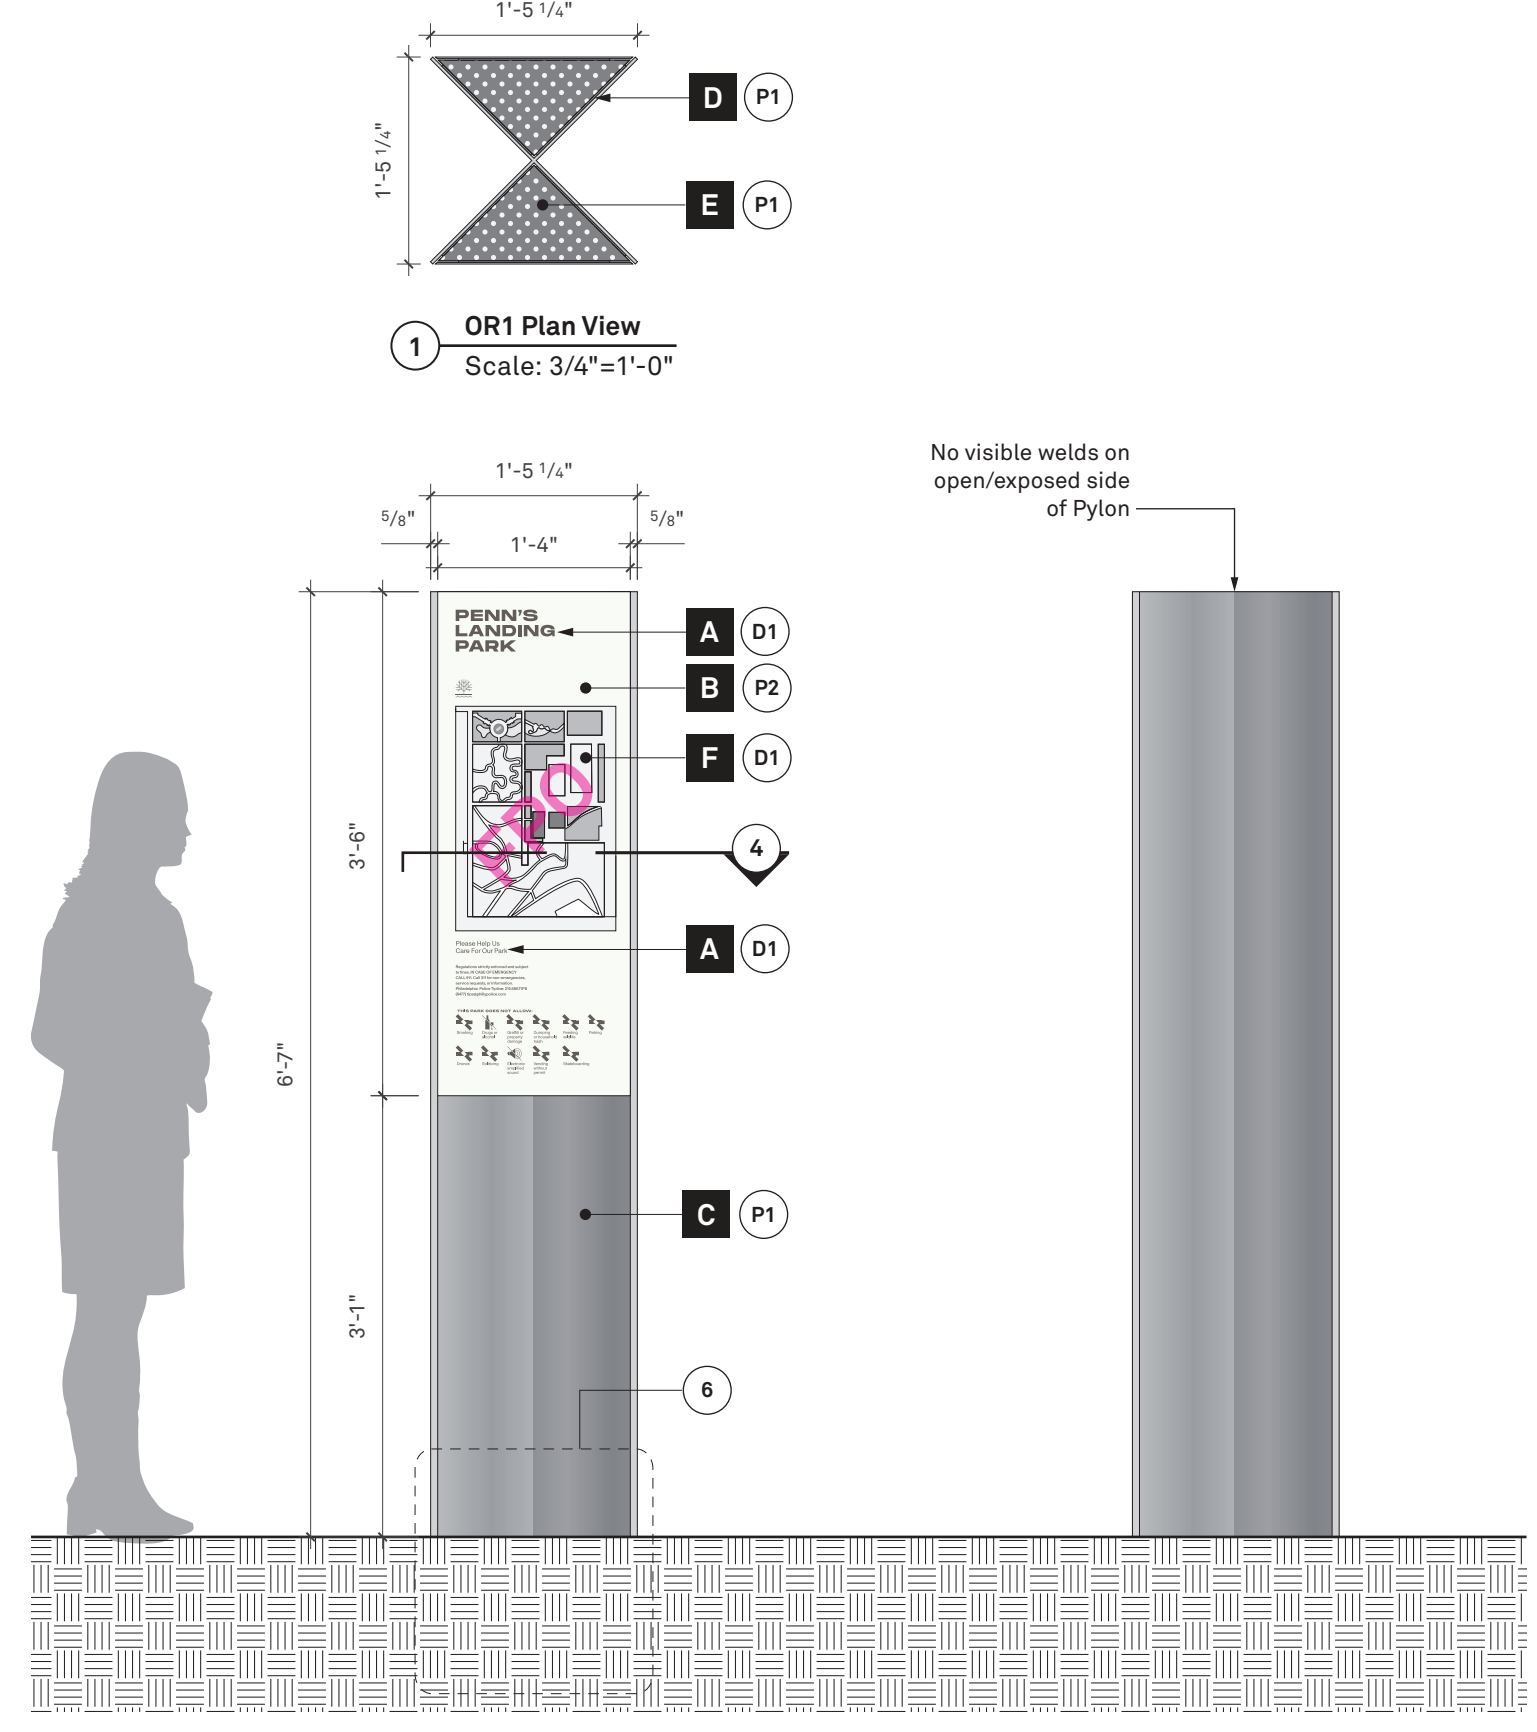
1'-5 1/4"

1'-5 1/4"

D P1

E P1

1 OR1 Plan View
Scale: 3/4"=1'-0"

No visible welds on open/exposed side of Pylon

1'-5 1/4"

5/8"

5/8"

1'-4"

PENN'S LANDING PARK

A D1

B P2

F D1

FPO

4

3'-6"

6'-7"

Please Help Us Care For Our Park

A D1

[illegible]

THIS PARK DOES NOT ALLOW:

C P1

3'-1"

6